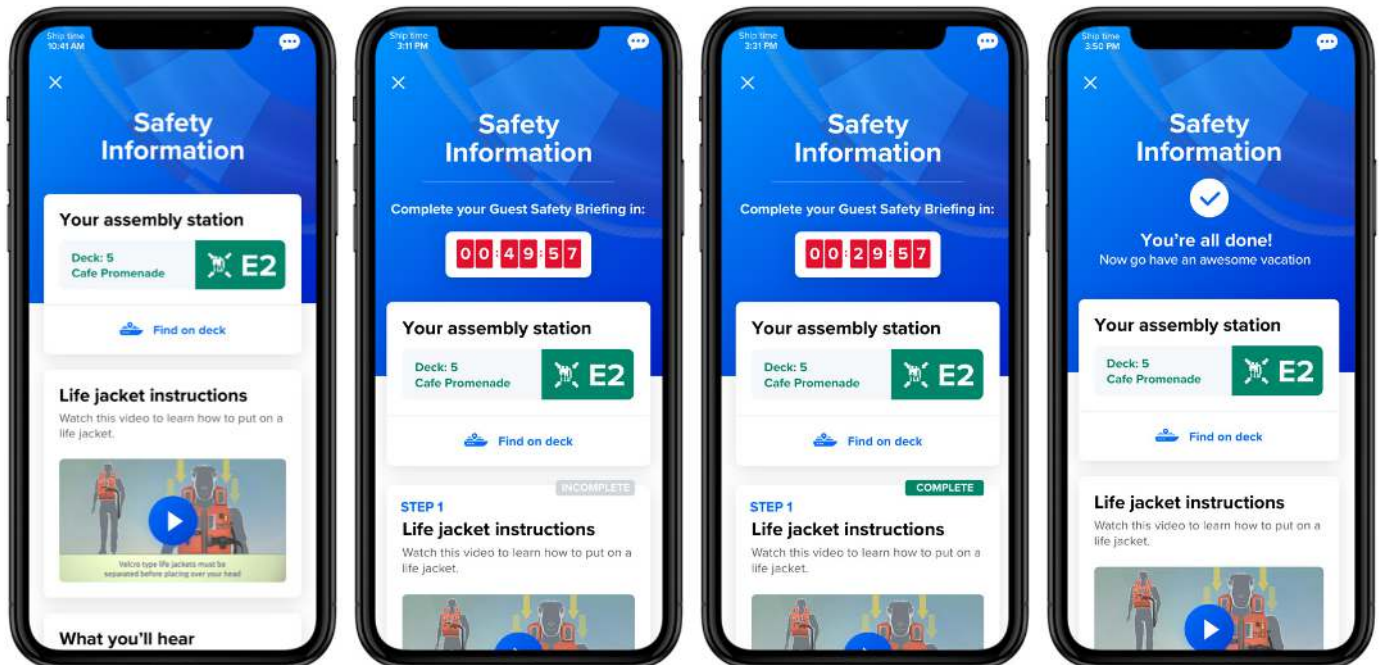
Ship time
10:41 AM

Safety Information

Your assembly station

Deck: 5
Cafe Promenade

E2

Find on deck

Life jacket instructions

Watch this video to learn how to put on a life jacket.

Velcro type life jackets must be separated before placing over your head

What you'll hear

Ship time
3:11 PM

Safety Information

Complete your Guest Safety Briefing in:

00:49:57

Your assembly station

Deck: 5
Cafe Promenade

E2

Find on deck

INCOMPLETE

STEP 1

Life jacket instructions

Watch this video to learn how to put on a life jacket.

Ship time
3:31 PM

Safety Information

Complete your Guest Safety Briefing in:

00:29:57

Your assembly station

Deck: 5
Cafe Promenade

E2

Find on deck

COMPLETE

STEP 1

Life jacket instructions

Watch this video to learn how to put on a life jacket.

Ship time
3:50 PM

Safety Information

You're all done!
Now go have an awesome vacation

Your assembly station

Deck: 5
Cafe Promenade

E2

Find on deck

Life jacket instructions

Watch this video to learn how to put on a life jacket.